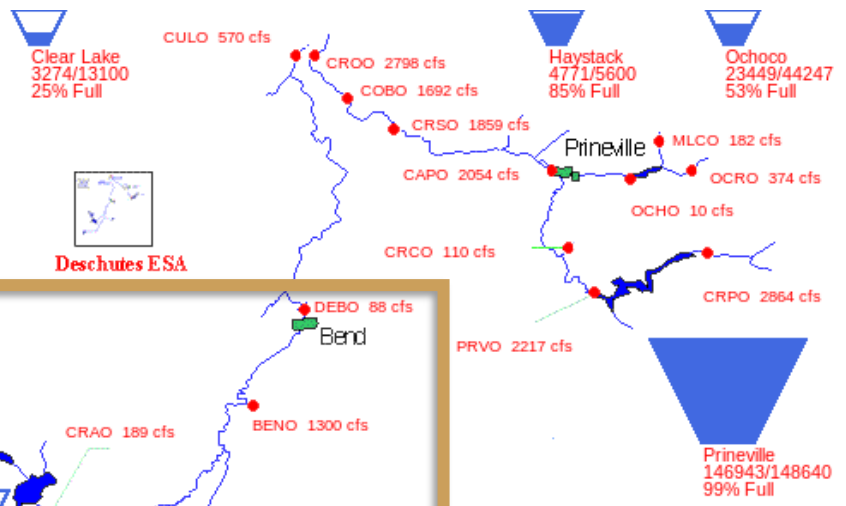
Clear Lake
3274/13100
25% Full

CULO 570 cfs

CROO 2798 cfs

COBO 1692 cfs

CRSO 1859 cfs

Haystack
4771/5600
85% Full

Ochoco
23449/44247
53% Full

Prineville

MLCO 182 cfs

CAPO 2054 cfs

OCRO 374 cfs

OCHO 10 cfs

Deschutes ESA

CRCO 110 cfs

CRPO 2864 cfs

DEBO 88 cfs

Bend

PRVO 2217 cfs

BENO 1300 cfs

CRAO 189 cfs

Prineville
146943/148640
99% Full